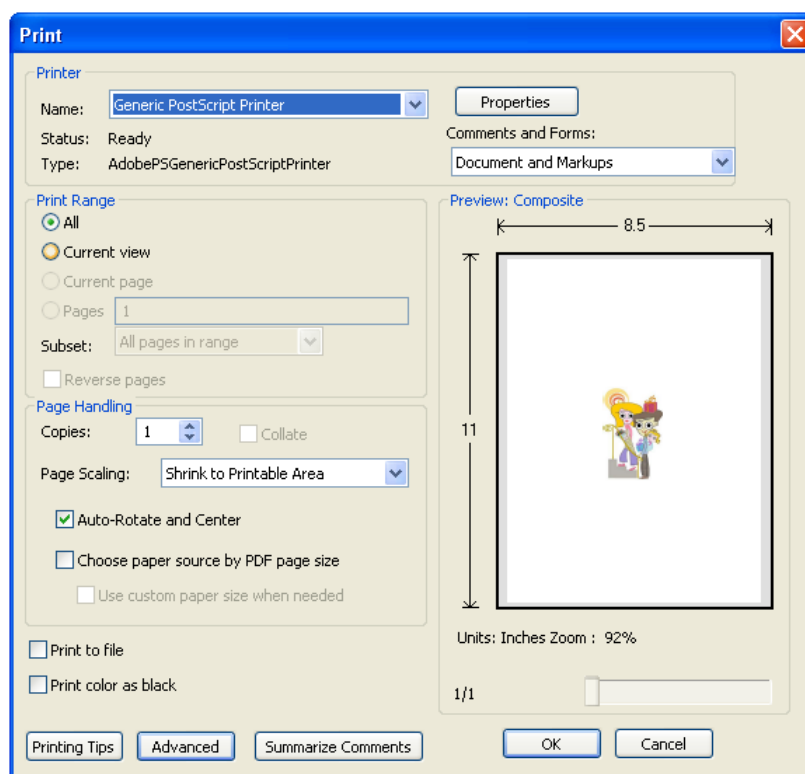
Print

Printer

Name: Generic PostScript Printer

Properties

Status: Ready

Comments and Forms:

Type: AdobePSGenericPostScriptPrinter

Document and Markups

Print Range

All

Current view

Current page

Pages 1

Subset: All pages in range

Reverse pages

Page Handling

Copies: 1

Collate

Page Scaling: Shrink to Printable Area

Auto-Rotate and Center

Choose paper source by PDF page size

Use custom paper size when needed

Print to file

Print color as black

Preview: Composite

8.5

11

Units: Inches Zoom : 92%

1/1

Printing Tips

Advanced

Summarize Comments

OK

Cancel